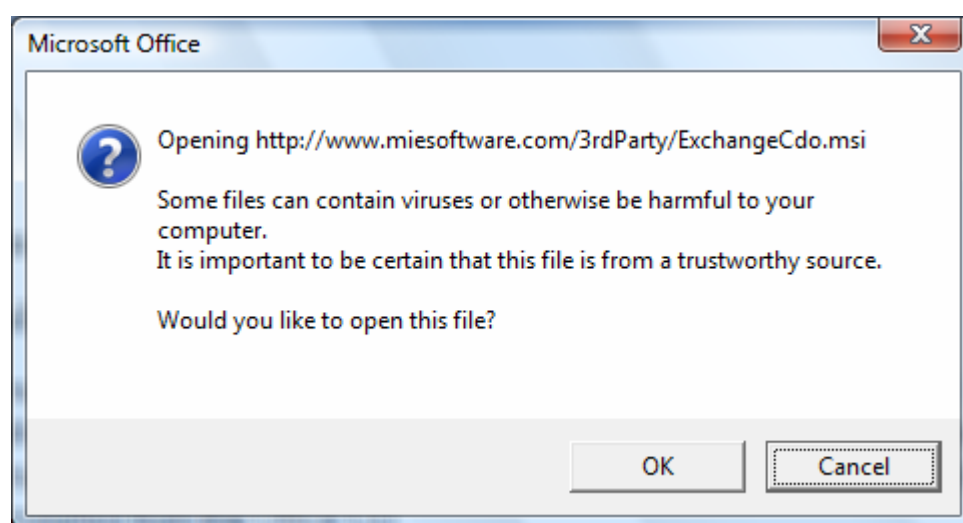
Microsoft Office

Opening http://www.miesoftware.com/3rdParty/ExchangeCdo.msi

Some files can contain viruses or otherwise be harmful to your computer.
It is important to be certain that this file is from a trustworthy source.

Would you like to open this file?

OK

Cancel